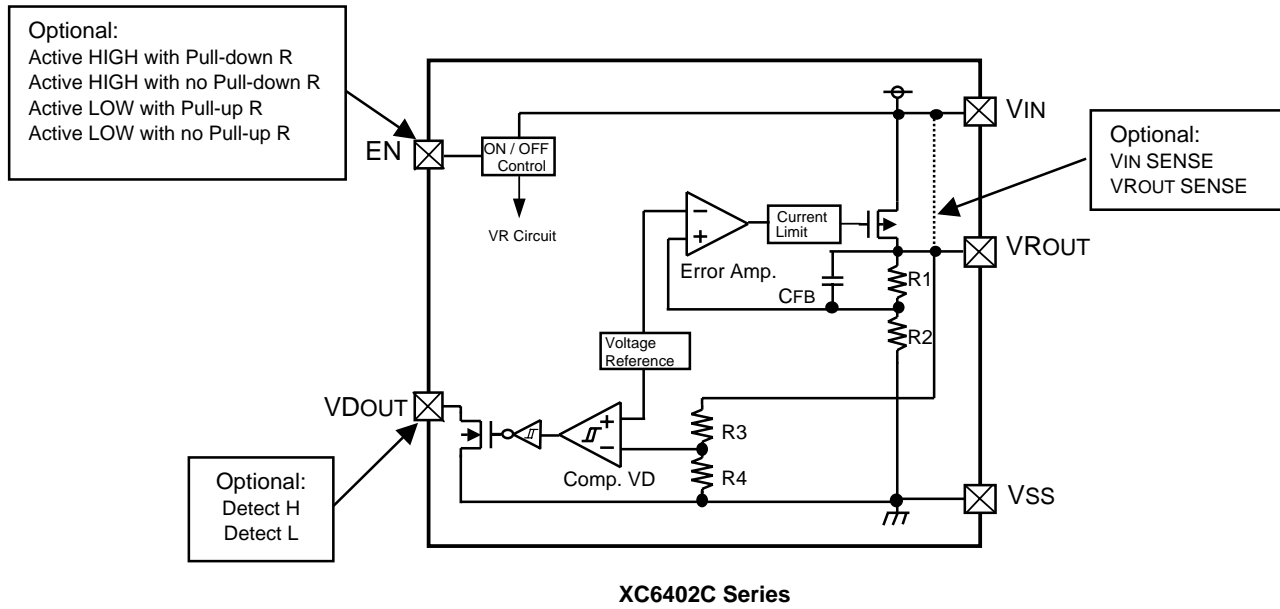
Optional:
Active HIGH with Pull-down R
Active HIGH with no Pull-down R
Active LOW with Pull-up R
Active LOW with no Pull-up R

EN

ON / OFF Control

VR Circuit

VIN

Optional:
VIN SENSE
VROUT SENSE

Current Limit

Error Amp.

VROUT

CFB

R1

R2

Voltage Reference

VDOUT

R3

Comp. VD

R4

VSS

Optional:
Detect H
Detect L

XC6402C Series